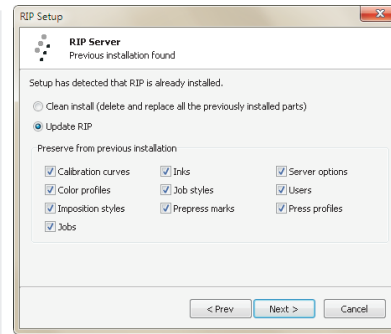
RIP Setup

RIP Server
Previous installation found

Setup has detected that RIP is already installed.

Clean install (delete and replace all the previously installed parts)

Update RIP

Preserve from previous installation

Calibration curves
Color profiles
Imposition styles
Jobs

Inks
Job styles
Prepress marks

Server options
Users
Press profiles

< Prev
Next >
Cancel